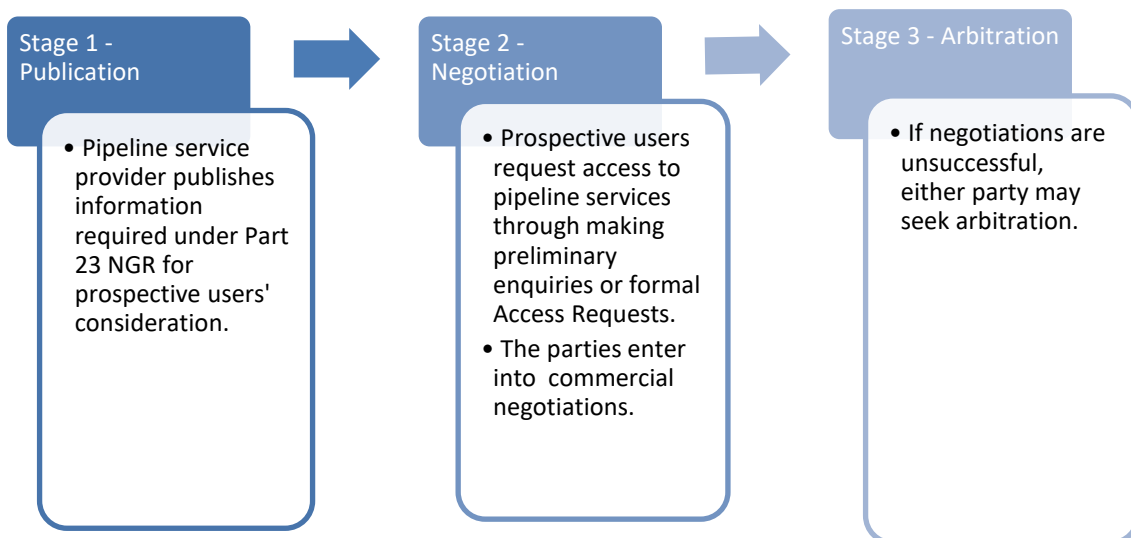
Stage 1 - Publication

• Pipeline service provider publishes information required under Part 23 NGR for prospective users' consideration.

Stage 2 - Negotiation

• Prospective users request access to pipeline services through making preliminary enquiries or formal Access Requests.

• The parties enter into commercial negotiations.

Stage 3 - Arbitration

• If negotiations are unsuccessful, either party may seek arbitration.